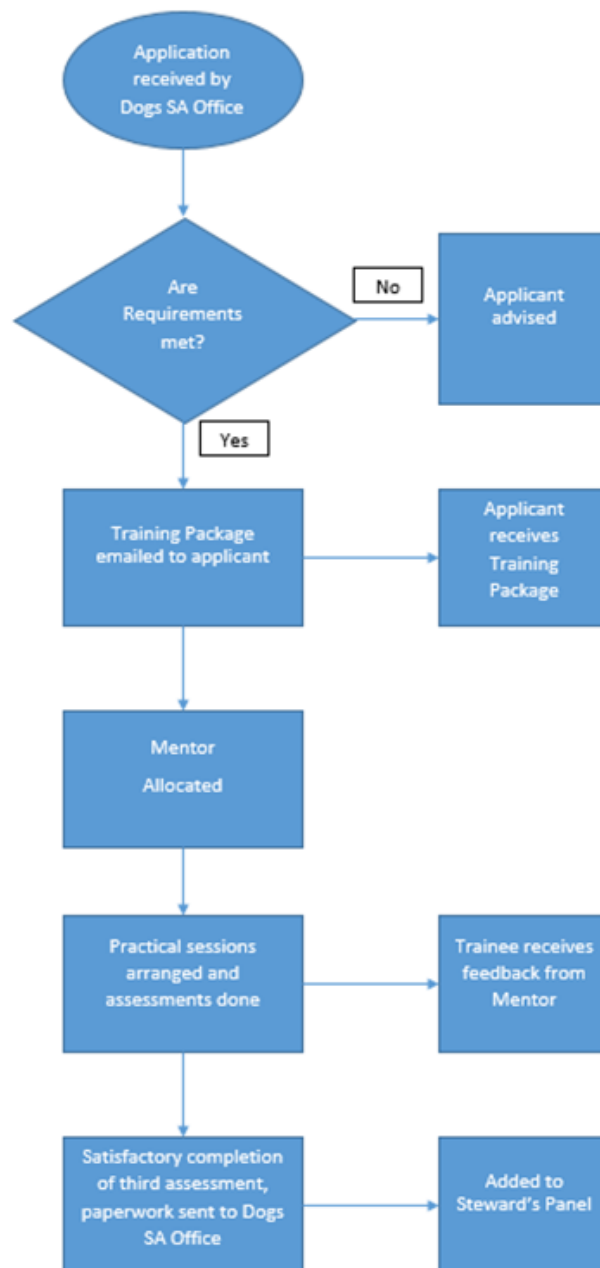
Application received by Dogs SA Office

Are Requirements met?

No

Applicant advised

Yes

Training Package emailed to applicant

Applicant receives Training Package

Mentor

Allocated

Practical sessions arranged and assessments done

Trainee receives feedback from Mentor

Satisfactory completion of third assessment, paperwork sent to Dogs SA Office

Added to Steward's Panel